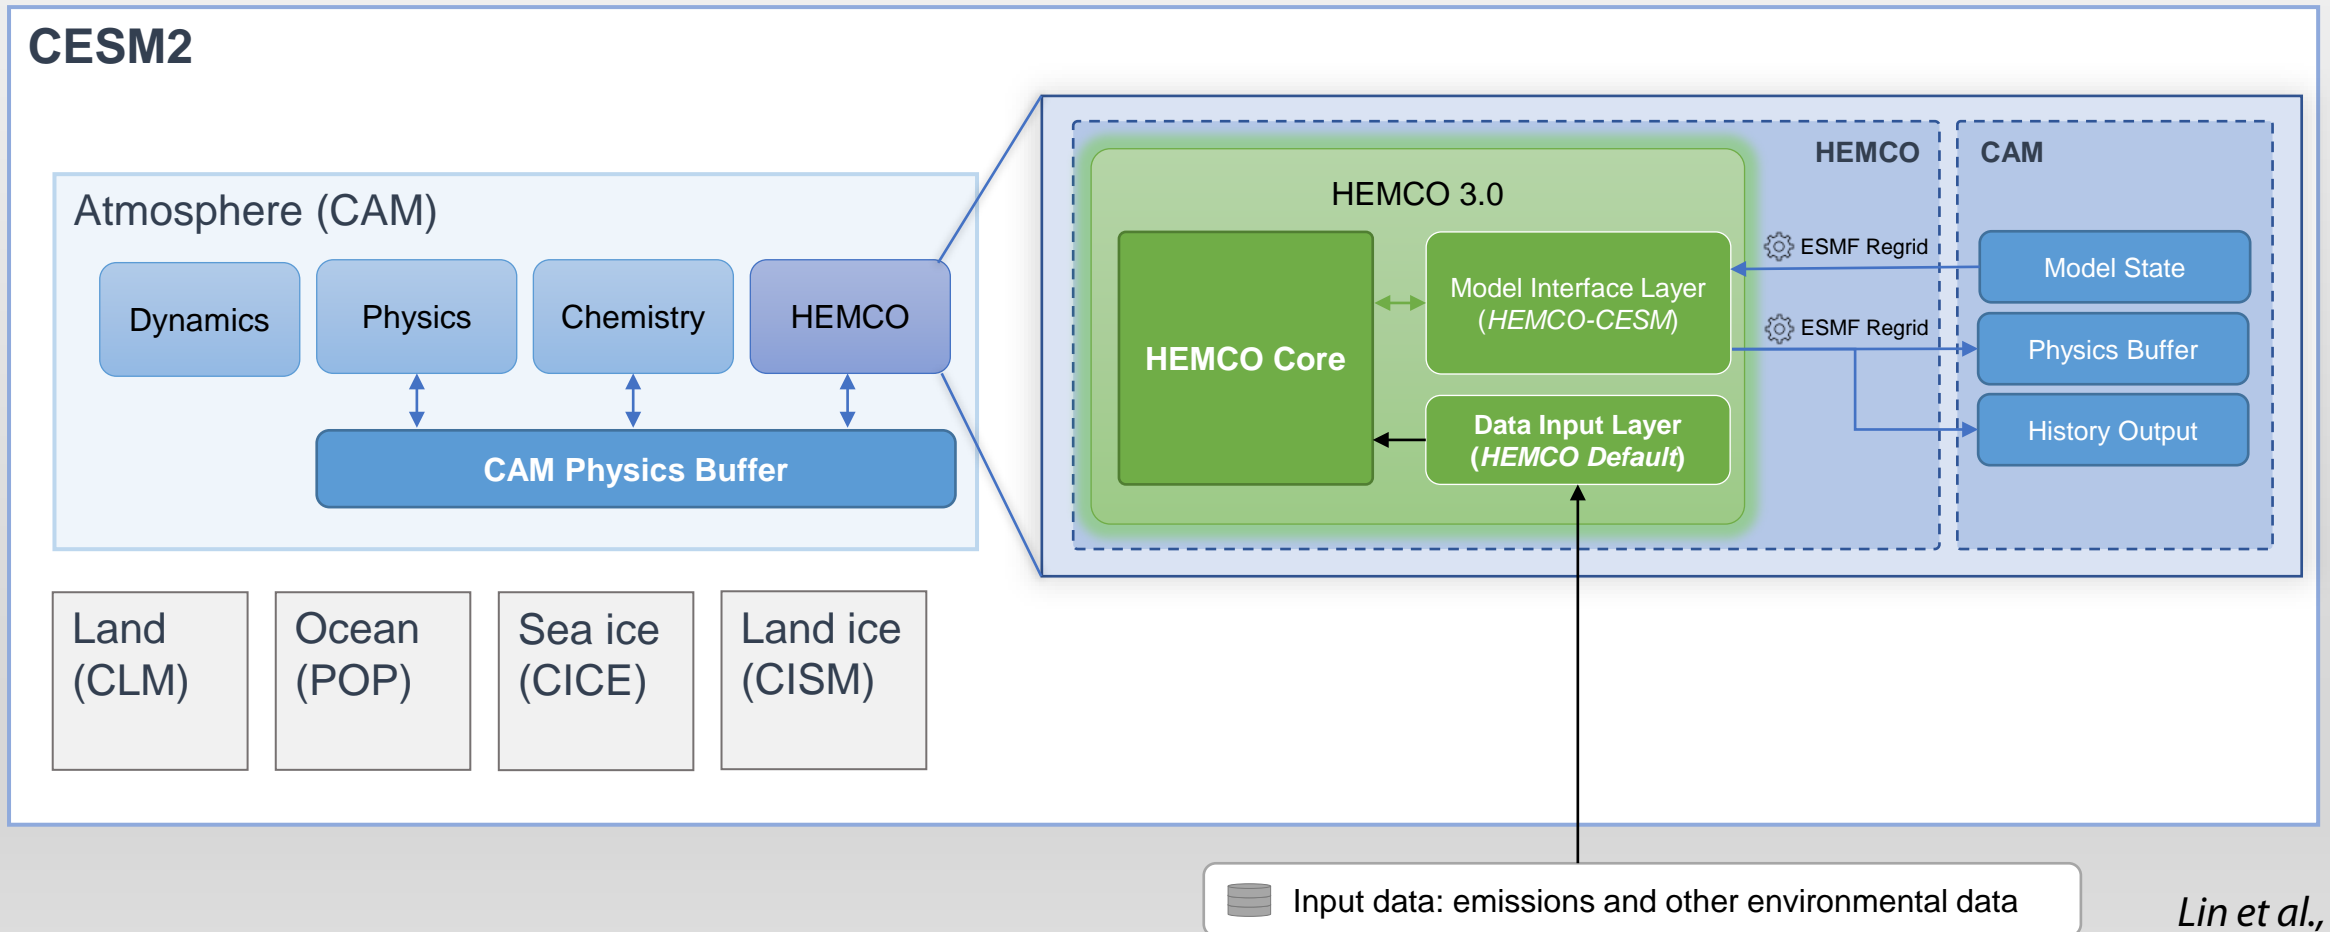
CESM2

Atmosphere (CAM)

Dynamics

Physics

Chemistry

HEMCO

CAM Physics Buffer

HEMCO

CAM

HEMCO 3.0

HEMCO Core

Model Interface Layer (*HEMCO-CESM*)

Data Input Layer (*HEMCO Default*)

ESMF Regrid

ESMF Regrid

Model State

Physics Buffer

History Output

Land (CLM)

Ocean (POP)

Sea ice (CICE)

Land ice (CISM)

Input data: emissions and other environmental data

*Lin et al.,*